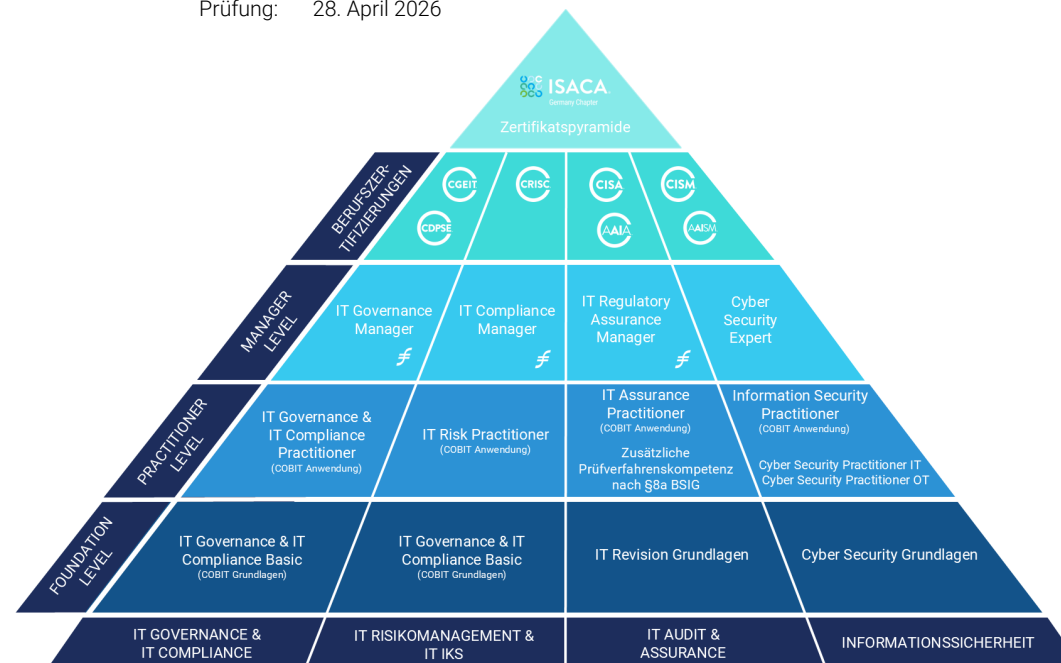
Prüfung: 28. April 2026

ISACA Germany Chapter

Zertifikatspyramide

BERUFSZERTIFIZIERUNGEN

CGEIT

CDPSE

CRISC

CISA

AAIA

CISM

AAISM

MANAGER LEVEL

IT Governance Manager

IT Compliance Manager

IT Regulatory Assurance Manager

Cyber Security Expert

PRACTITIONER LEVEL

IT Governance & IT Compliance Practitioner (COBIT Anwendung)

IT Risk Practitioner (COBIT Anwendung)

IT Assurance Practitioner (COBIT Anwendung)

Zusätzliche Prüfverfahrenskompetenz nach §8a BSIG

Information Security Practitioner (COBIT Anwendung)

Cyber Security Practitioner IT
Cyber Security Practitioner OT

FOUNDATION LEVEL

IT Governance & IT Compliance Basic (COBIT Grundlagen)

IT Governance & IT Compliance Basic (COBIT Grundlagen)

IT Revision Grundlagen

Cyber Security Grundlagen

IT GOVERNANCE & IT COMPLIANCE

IT RISIKOMANAGEMENT & IT IKS

IT AUDIT & ASSURANCE

INFORMATIONSSICHERHEIT